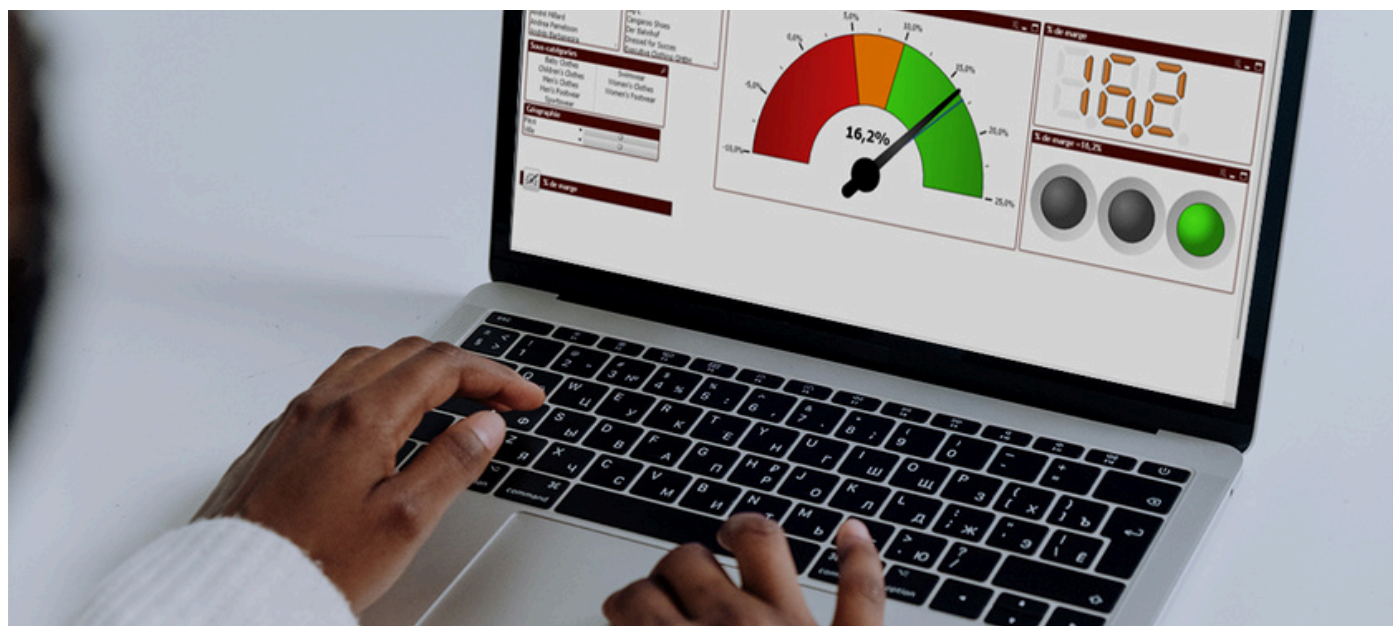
André Hillard
Andrea Pamelsson
Rodrigo Bartagnola

Campeiro Shoes
Der Barfuß
Dressed for Success
Executive Clothing GmbH

Sous-catégories
Baby Clothes
Children's Clothes
Men's Clothes
Men's Footwear
Sportswear
Swimwear
Women's Clothes
Women's Footwear

Géographie
Pays
Ville

% de marge

-10,0%
-5,0%
0,0%
5,0%
10,0%
15,0%
20,0%
25,0%
16,2%

% de marge
16.2

% de marge =16,2%

command